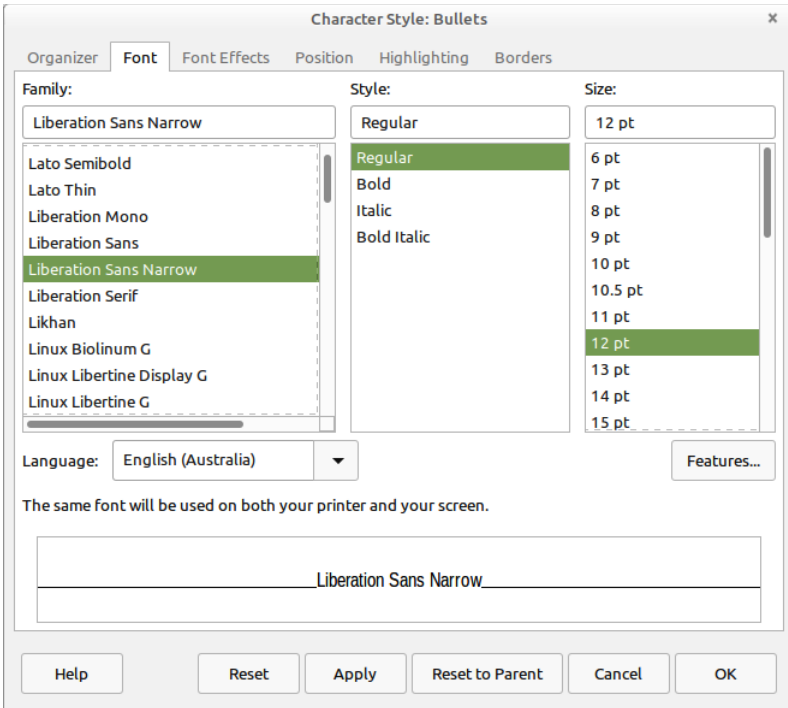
Character Style: Bullets
×

Organizer
Font
Font Effects
Position
Highlighting
Borders

Family:
Liberation Sans Narrow
Lato Semibold
Lato Thin
Liberation Mono
Liberation Sans
Liberation Sans Narrow
Liberation Serif
Likhan
Linux Biolinum G
Linux Libertine Display G
Linux Libertine G

Style:
Regular
Regular
Bold
Italic
Bold Italic

Size:
12 pt
6 pt
7 pt
8 pt
9 pt
10 pt
10.5 pt
11 pt
12 pt
13 pt
14 pt
15 pt

Language:
English (Australia)
Features...

The same font will be used on both your printer and your screen.

Liberation Sans Narrow

Help
Reset
Apply
Reset to Parent
Cancel
OK